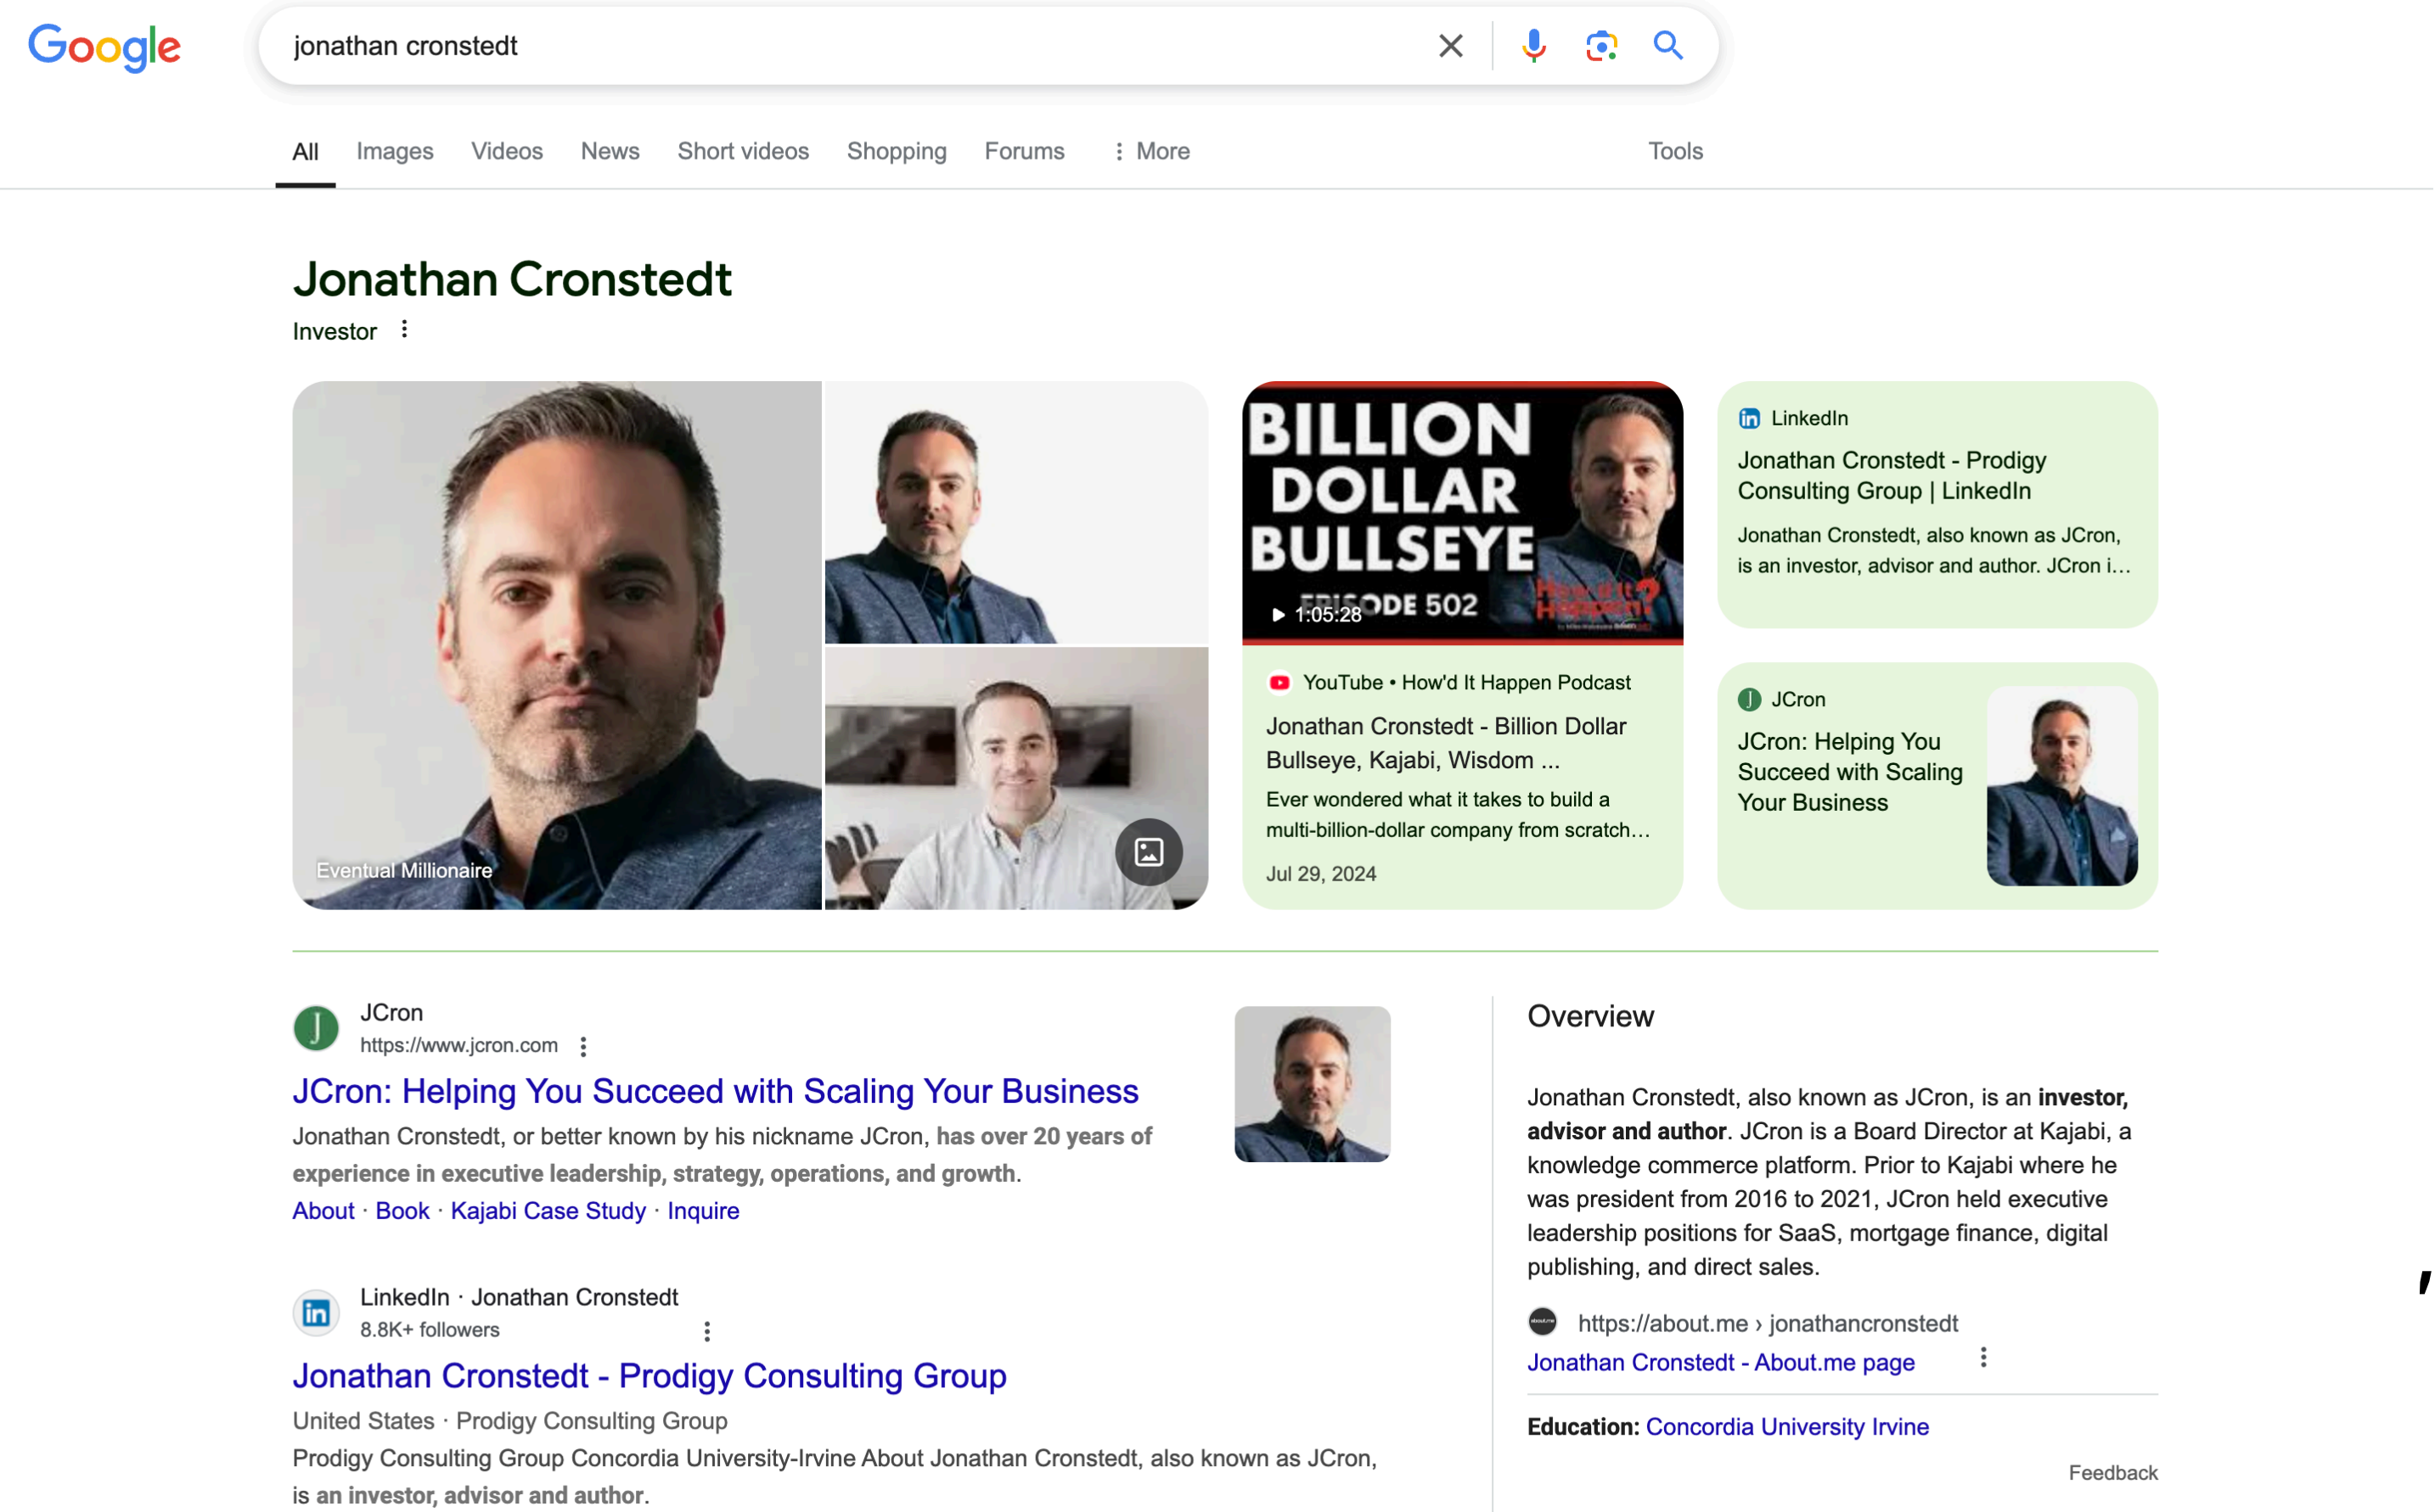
Google

jonathan cronstedt

All Images Videos News Short videos Shopping Forums More Tools

Jonathan Cronstedt
Investor

Eventual Millionaire

BILLION DOLLAR BULLSEYE
EPISODE 502
1:05:28

YouTube • How'd It Happen Podcast
Jonathan Cronstedt - Billion Dollar Bullseye, Kajabi, Wisdom ...
Ever wondered what it takes to build a multi-billion-dollar company from scratch…
Jul 29, 2024

LinkedIn
Jonathan Cronstedt - Prodigy Consulting Group | LinkedIn
Jonathan Cronstedt, also known as JCron, is an investor, advisor and author. JCron i…

JCron
JCron: Helping You Succeed with Scaling Your Business

JCron
https://www.jcron.com
JCron: Helping You Succeed with Scaling Your Business
Jonathan Cronstedt, or better known by his nickname JCron, has over 20 years of experience in executive leadership, strategy, operations, and growth.
About · Book · Kajabi Case Study · Inquire

LinkedIn · Jonathan Cronstedt
8.8K+ followers
Jonathan Cronstedt - Prodigy Consulting Group
United States · Prodigy Consulting Group
Prodigy Consulting Group Concordia University-Irvine About Jonathan Cronstedt, also known as JCron, is an investor, advisor and author.

Overview

Jonathan Cronstedt, also known as JCron, is an investor, advisor and author. JCron is a Board Director at Kajabi, a knowledge commerce platform. Prior to Kajabi where he was president from 2016 to 2021, JCron held executive leadership positions for SaaS, mortgage finance, digital publishing, and direct sales.

https://about.me › jonathancronstedt
Jonathan Cronstedt - About.me page

Education: Concordia University Irvine

Feedback